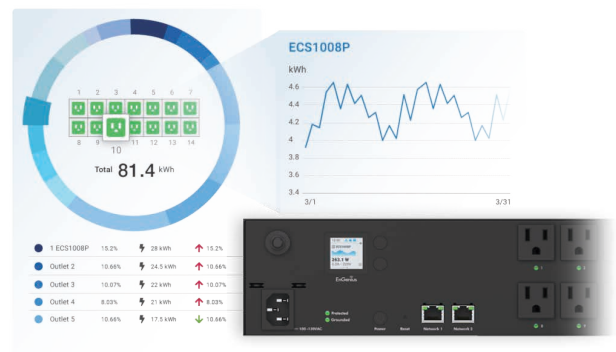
1 2 3 4 5 6 7
8 9 10 11 12 13 14

Total 81.4 kWh

ECS1008P

kWh

4.6
4.4
4.2
4
3.8
3.6
3.4

3/1 3/31

| 1 ECS1008P | 15.2% | 28 kWh | 15.2% |
|---|---|---|---|
| Outlet 2 | 10.66% | 24.5 kWh | 10.66% |
| Outlet 3 | 10.07% | 22 kWh | 10.07% |
| Outlet 4 | 8.03% | 21 kWh | 8.03% |
| Outlet 5 | 10.66% | 17.5 kWh | 10.66% |

EnGenius
243.1 W

Protected
Grounded

Power Reset Network 1 Network 2